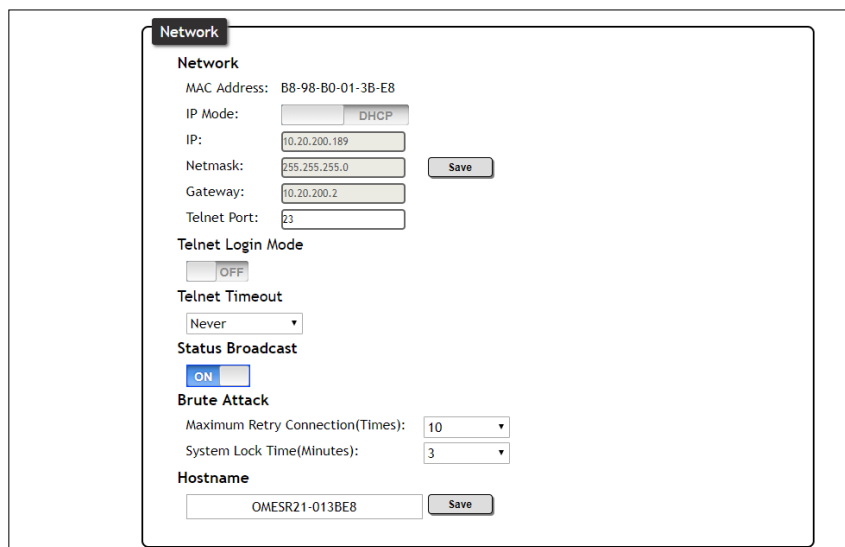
Network

Network

MAC Address: B8-98-B0-01-3B-E8

IP Mode: DHCP

IP: 10.20.200.189

Netmask: 255.255.255.0

Save

Gateway: 10.20.200.2

Telnet Port: 23

Telnet Login Mode

OFF

Telnet Timeout

Never

Status Broadcast

ON

Brute Attack

Maximum Retry Connection(Times): 10

System Lock Time(Minutes): 3

Hostname

OMESR21-013BE8

Save